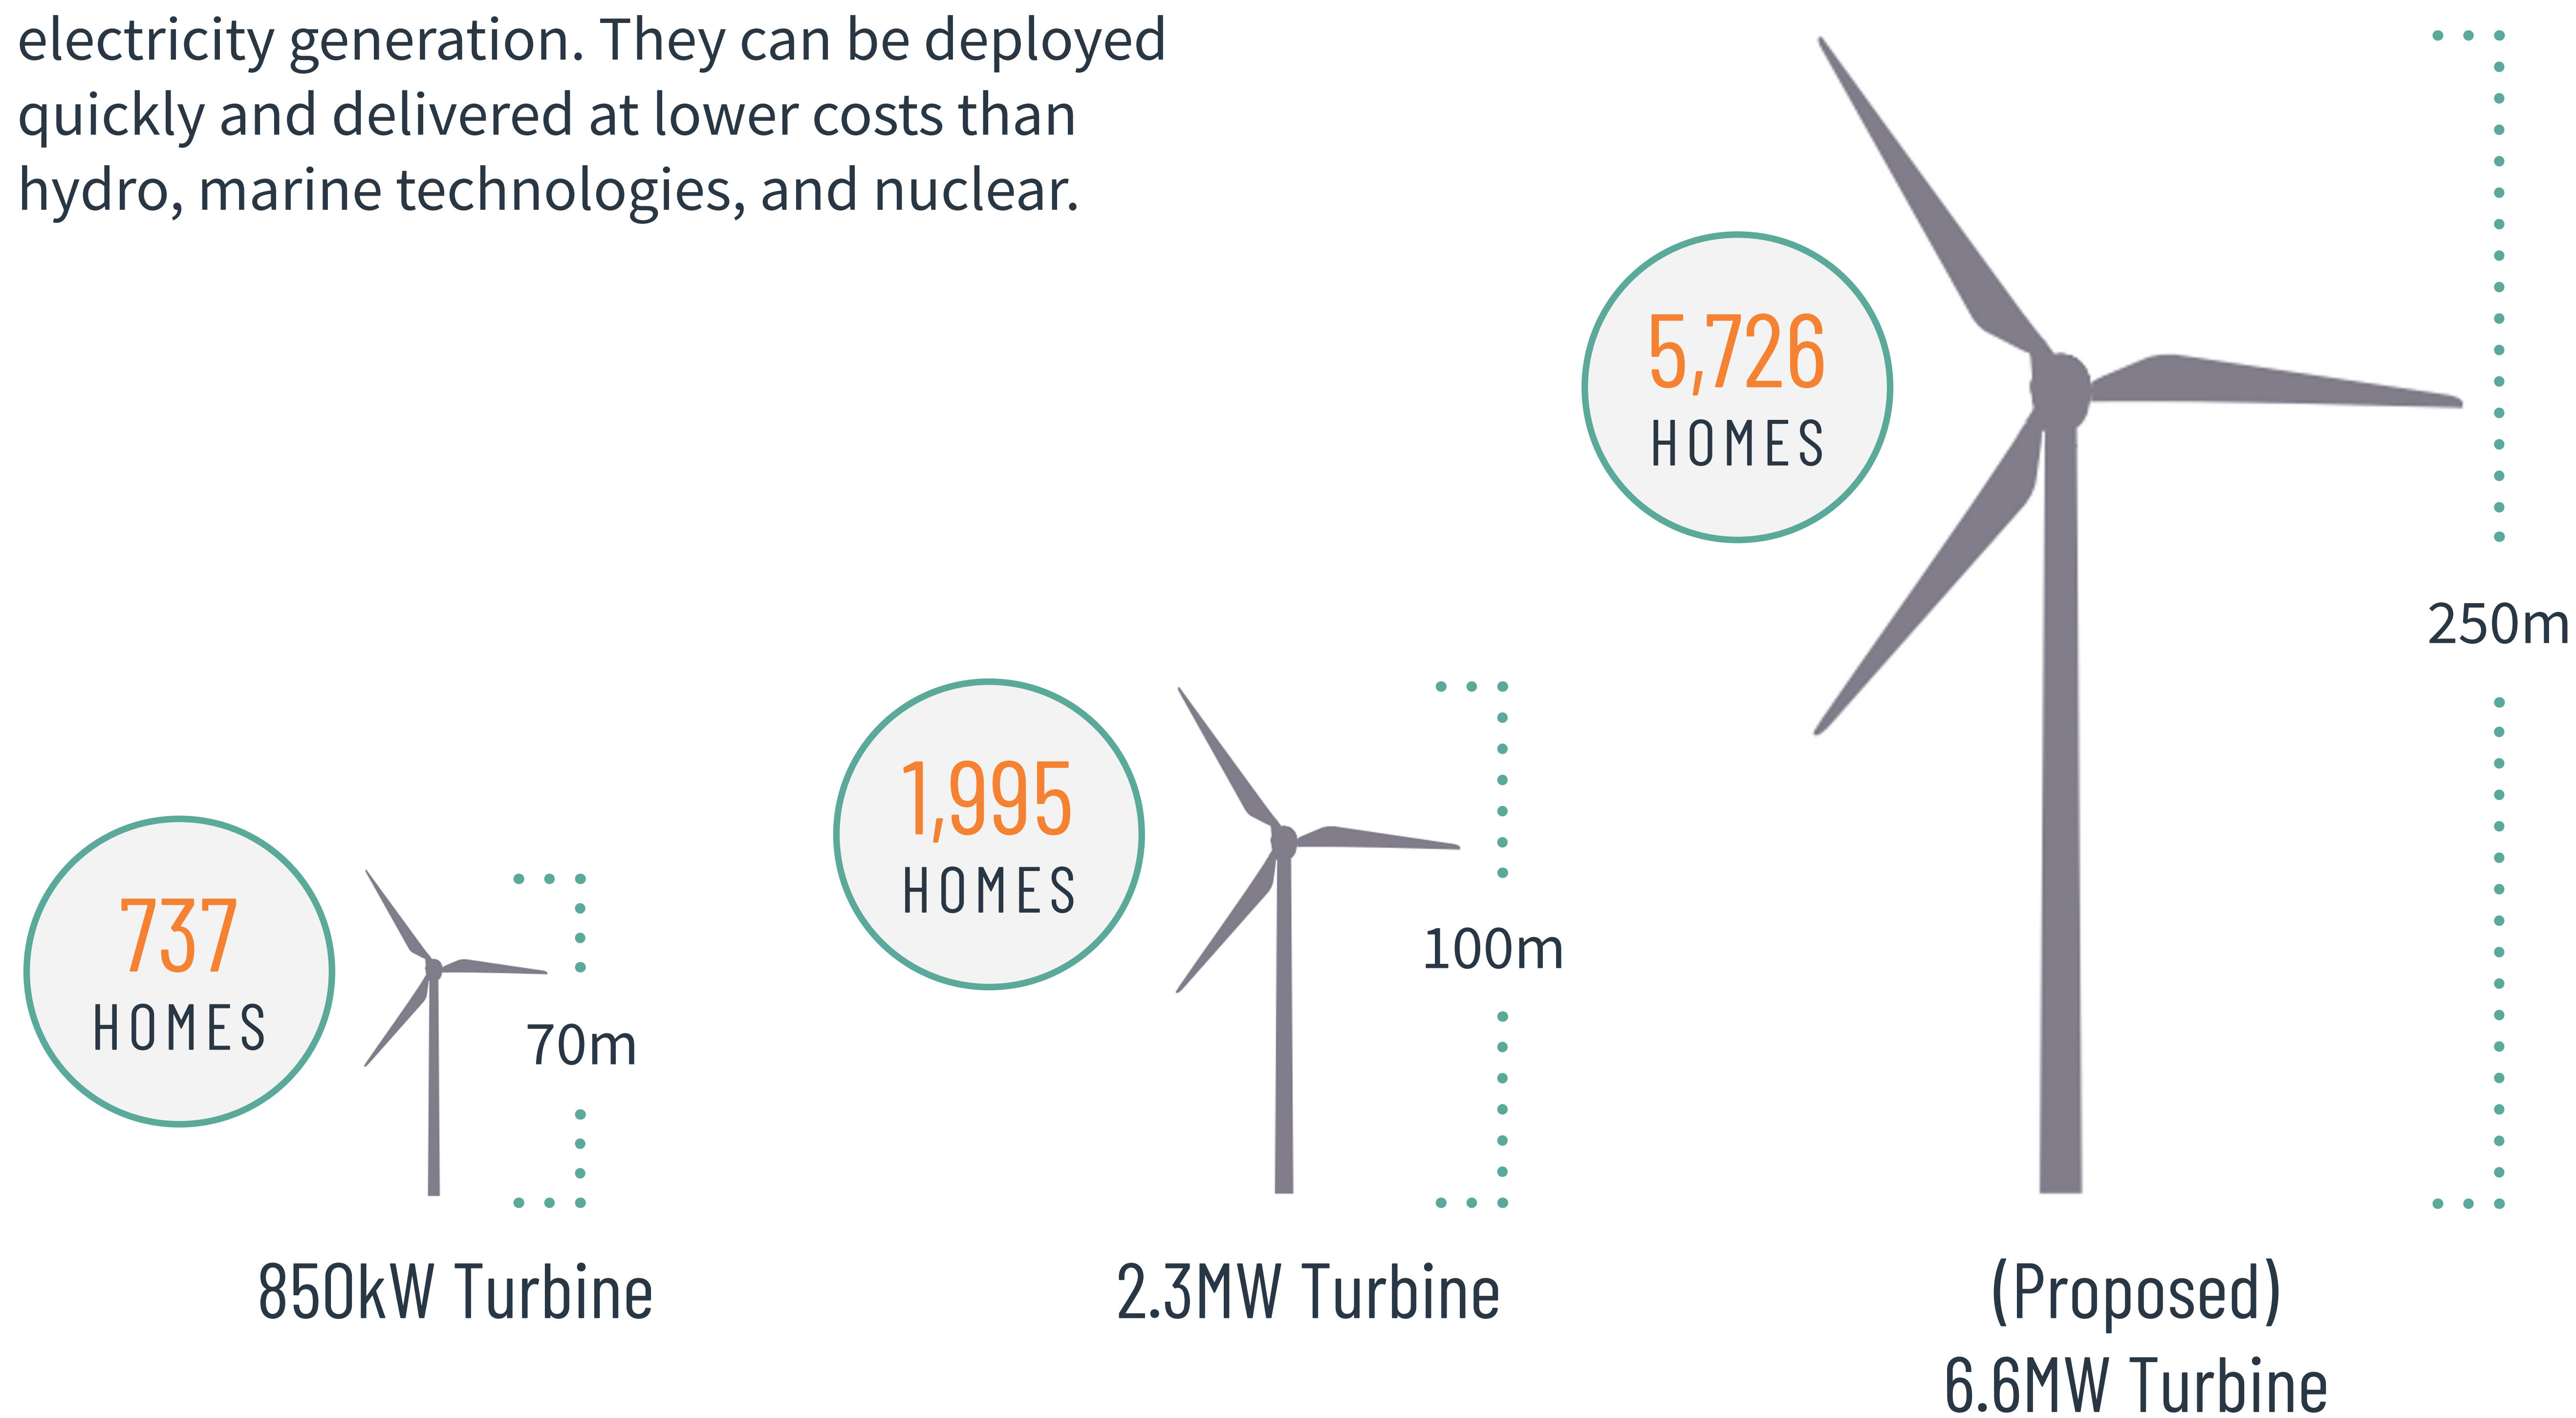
electricity generation. They can be deployed quickly and delivered at lower costs than hydro, marine technologies, and nuclear.

5,726
HOMES

250m

1,995
HOMES

100m

737
HOMES

70m

850kW Turbine

2.3MW Turbine

(Proposed)
6.6MW Turbine